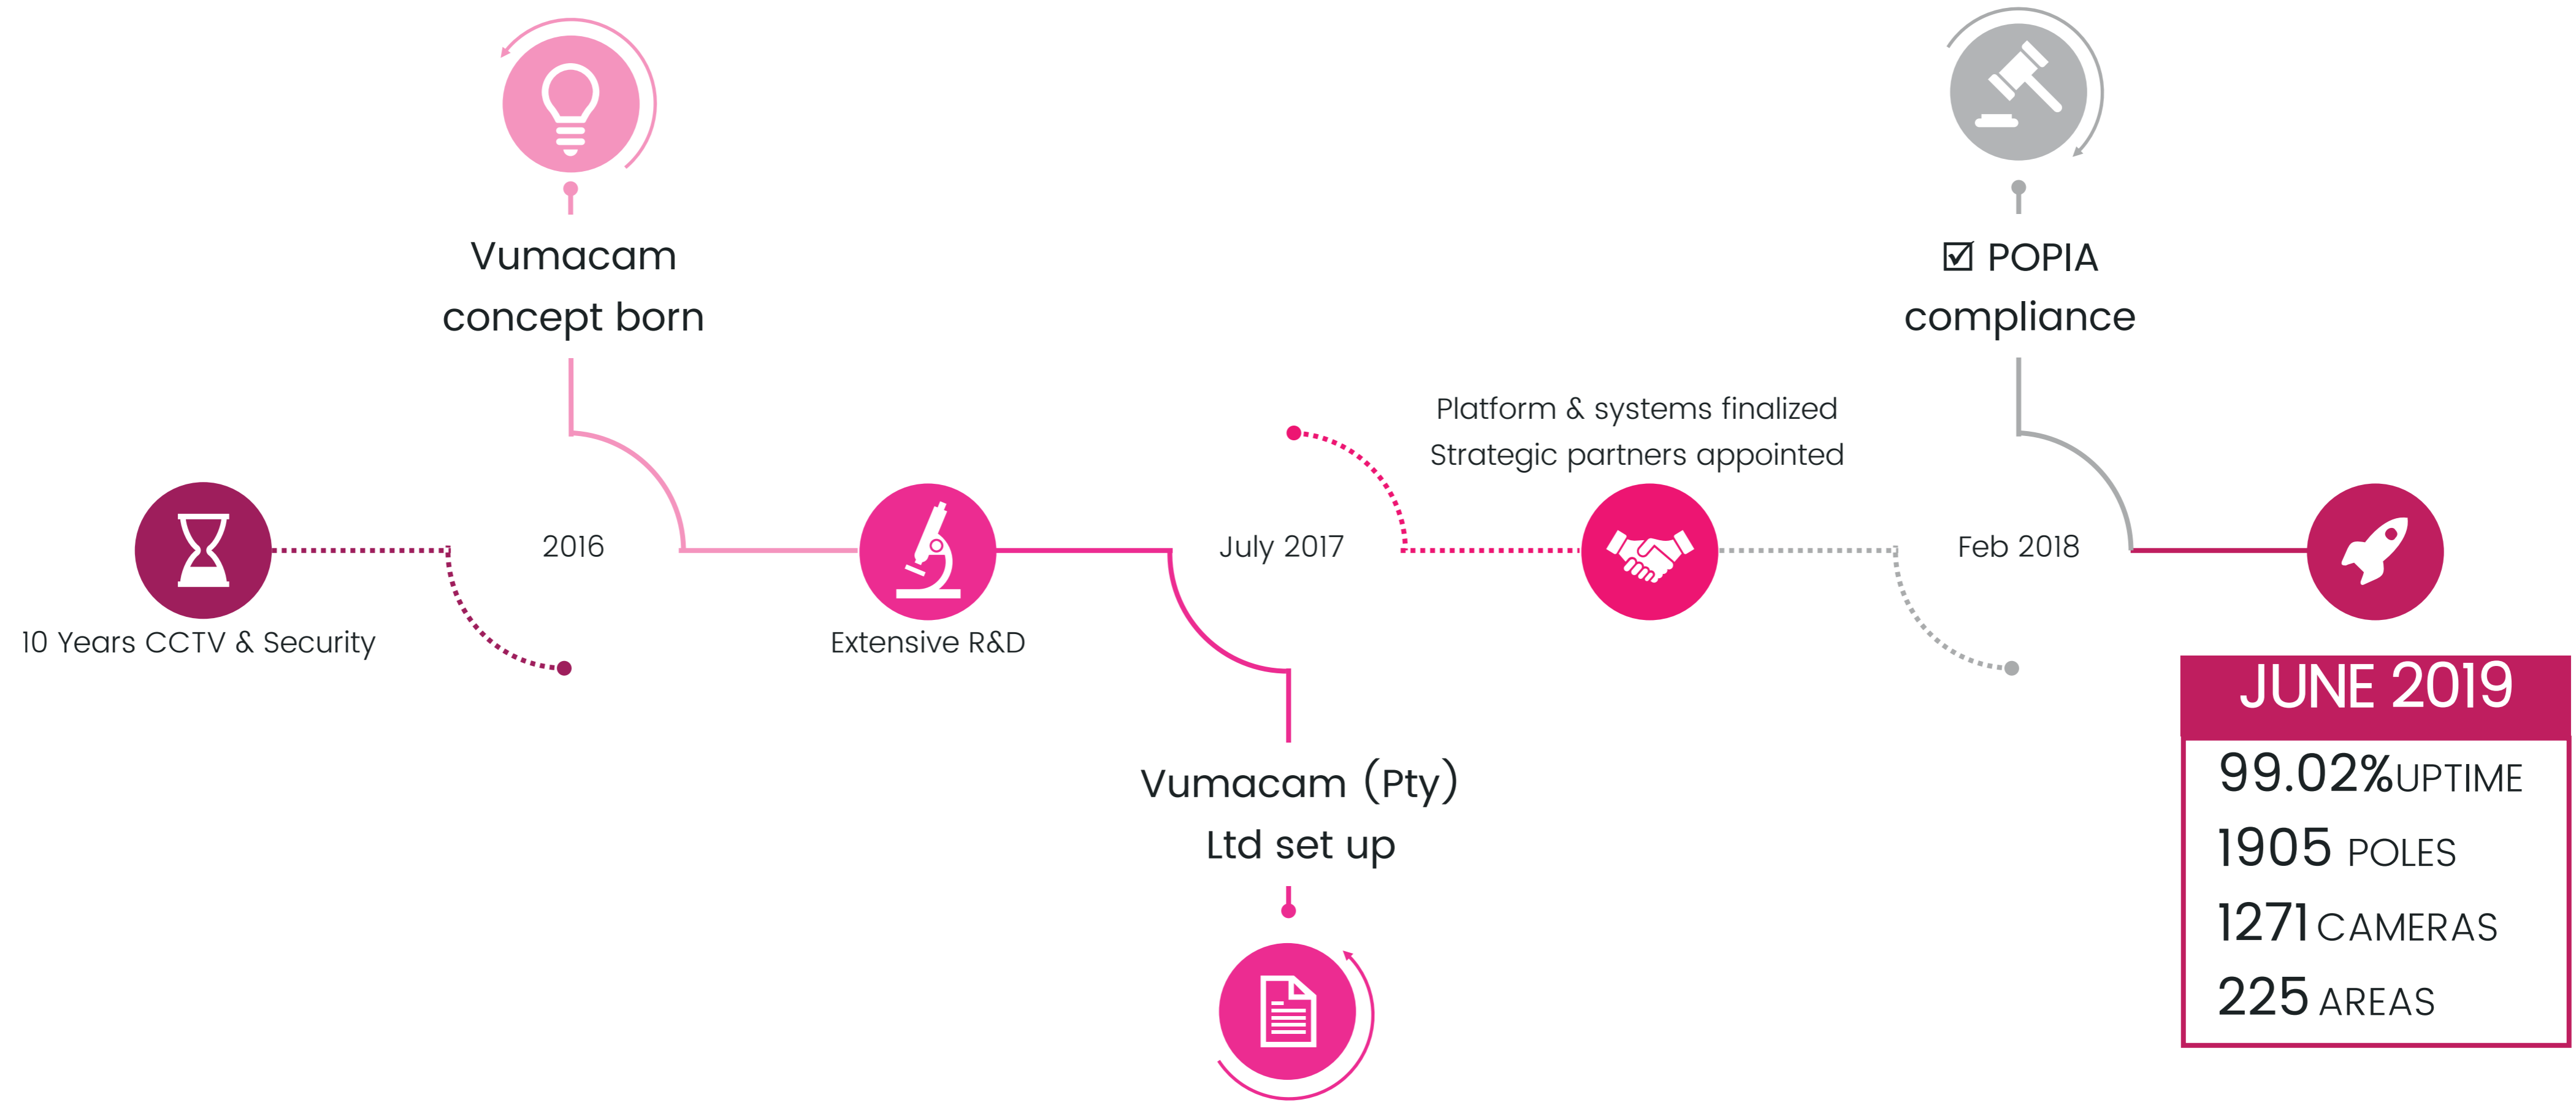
Vumacam concept born

☑ POPIA compliance

Platform & systems finalized
Strategic partners appointed

10 Years CCTV & Security

2016

Extensive R&D

July 2017

Feb 2018

JUNE 2019

99.02% UPTIME
1905 POLES
1271 CAMERAS
225 AREAS

Vumacam (Pty) Ltd set up